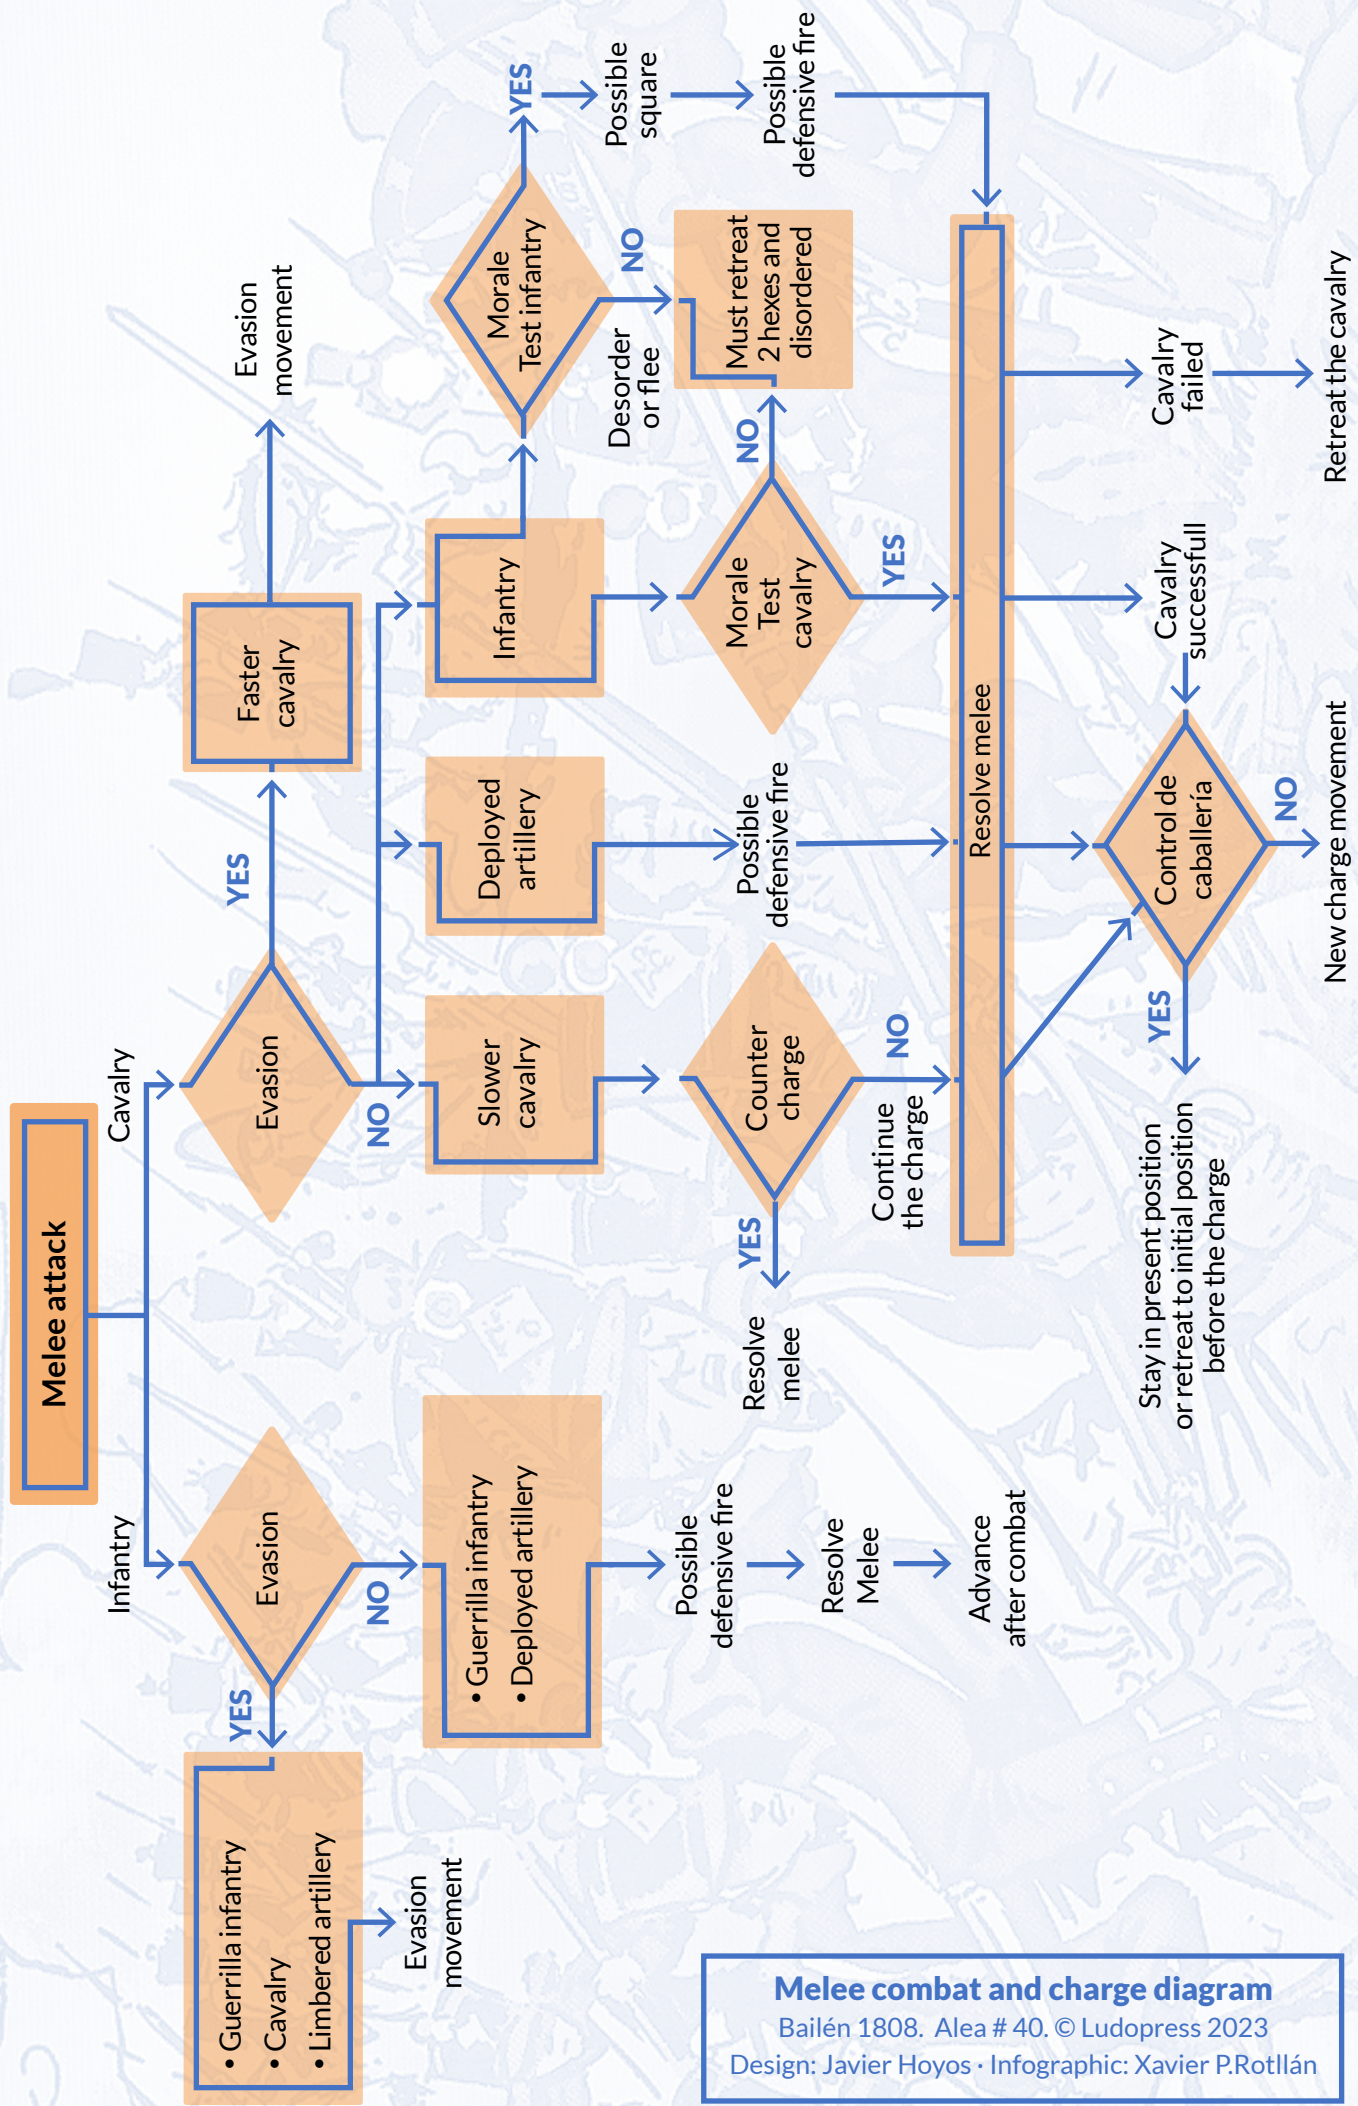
Melee attack

Cavalry

Infantry

Evasion

YES

Faster cavalry

Evasion movement

NO

Slower cavalry

Deployed artillery

Infantry

Morale Test infantry

YES

Possible square

Possible defensive fire

NO

Desorder or flee

Must retreat 2 hexes and disordered

NO

Morale Test cavalry

YES

Possible defensive fire

Counter charge

NO

Continue the charge

YES

Resolve melee

Resolve melee

Cavalry failed

Retreat the cavalry

Cavalry successfull

Control de caballería

NO

New charge movement

YES

Stay in present position or retreat to initial position before the charge

Evasion

YES

• Guerrilla infantry
• Cavalry
• Limbered artillery

Evasion movement

NO

• Guerrilla infantry
• Deployed artillery

Possible defensive fire

Resolve Melee

Advance after combat

Melee combat and charge diagram
Bailén 1808. Alea # 40. © Ludopress 2023
Design: Javier Hoyos · Infographic: Xavier P.Rotllán